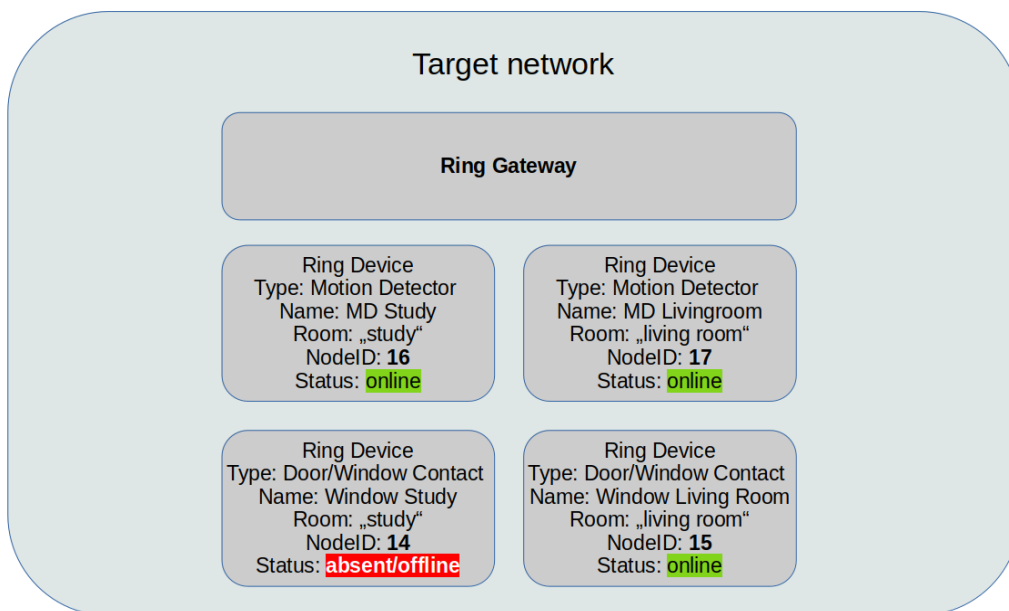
Target network

Ring Gateway

Ring Device
Type: Motion Detector
Name: MD Study
Room: „study“
NodeID: 16
Status: online

Ring Device
Type: Motion Detector
Name: MD Livingroom
Room: „living room“
NodeID: 17
Status: online

Ring Device
Type: Door/Window Contact
Name: Window Study
Room: „study“
NodeID: 14
Status: absent/offline

Ring Device
Type: Door/Window Contact
Name: Window Living Room
Room: „living room“
NodeID: 15
Status: online